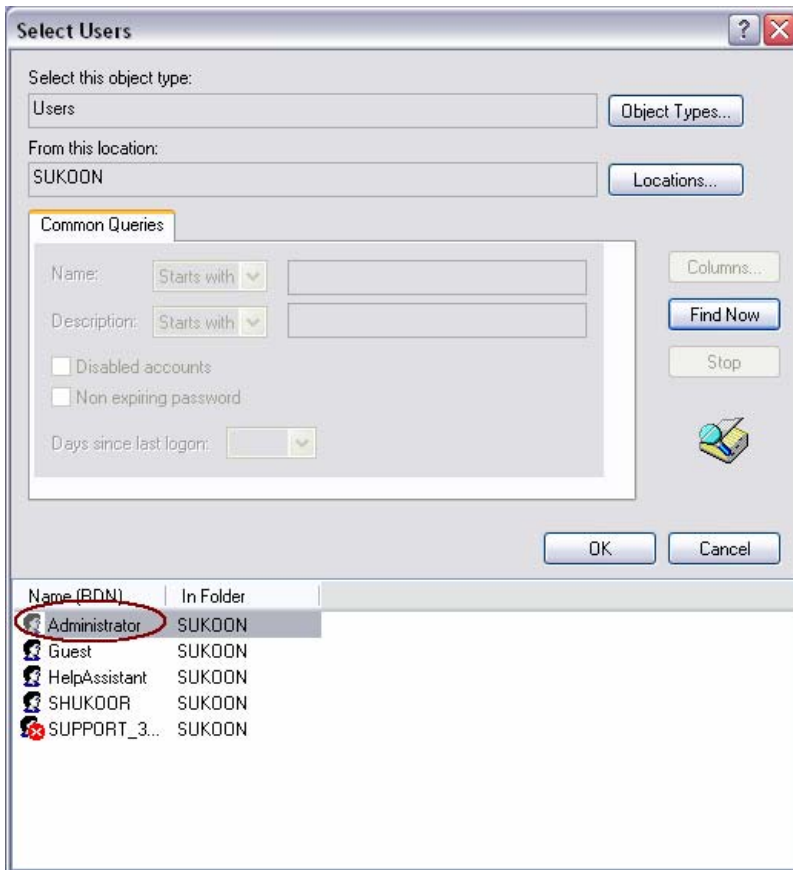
Select Users

Select this object type:
Users
Object Types...

From this location:
SUKOON
Locations...

Common Queries

Name: Starts with
Description: Starts with
Disabled accounts
Non expiring password
Days since last logon:

Columns...
Find Now
Stop

OK
Cancel

| Name (RDN) | In Folder |
|---|---|
| Administrator | SUKOON |
| Guest | SUKOON |
| HelpAssistant | SUKOON |
| SHUKOOR | SUKOON |
| SUPPORT_3... | SUKOON |